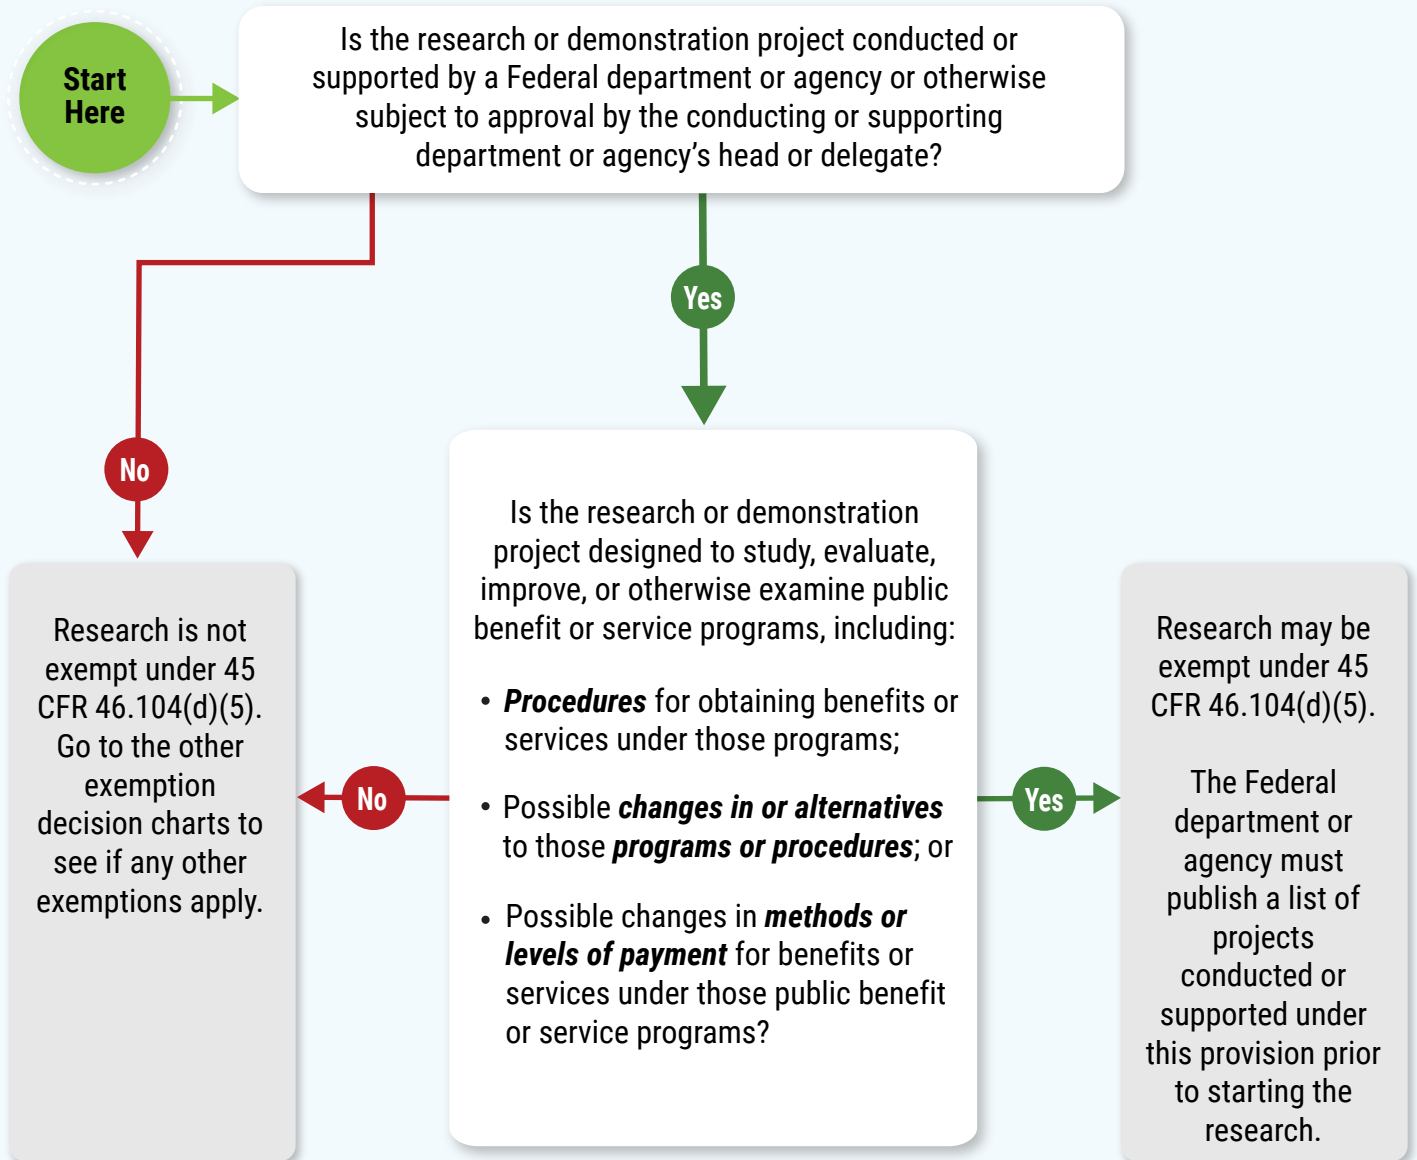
Start Here

Is the research or demonstration project conducted or supported by a Federal department or agency or otherwise subject to approval by the conducting or supporting department or agency's head or delegate?

No

Research is not exempt under 45 CFR 46.104(d)(5). Go to the other exemption decision charts to see if any other exemptions apply.

Yes

Is the research or demonstration project designed to study, evaluate, improve, or otherwise examine public benefit or service programs, including:

• ***Procedures*** for obtaining benefits or services under those programs;

• Possible ***changes in or alternatives*** to those ***programs or procedures***; or

• Possible changes in ***methods or levels of payment*** for benefits or services under those public benefit or service programs?

No

Yes

Research may be exempt under 45 CFR 46.104(d)(5).

The Federal department or agency must publish a list of projects conducted or supported under this provision prior to starting the research.